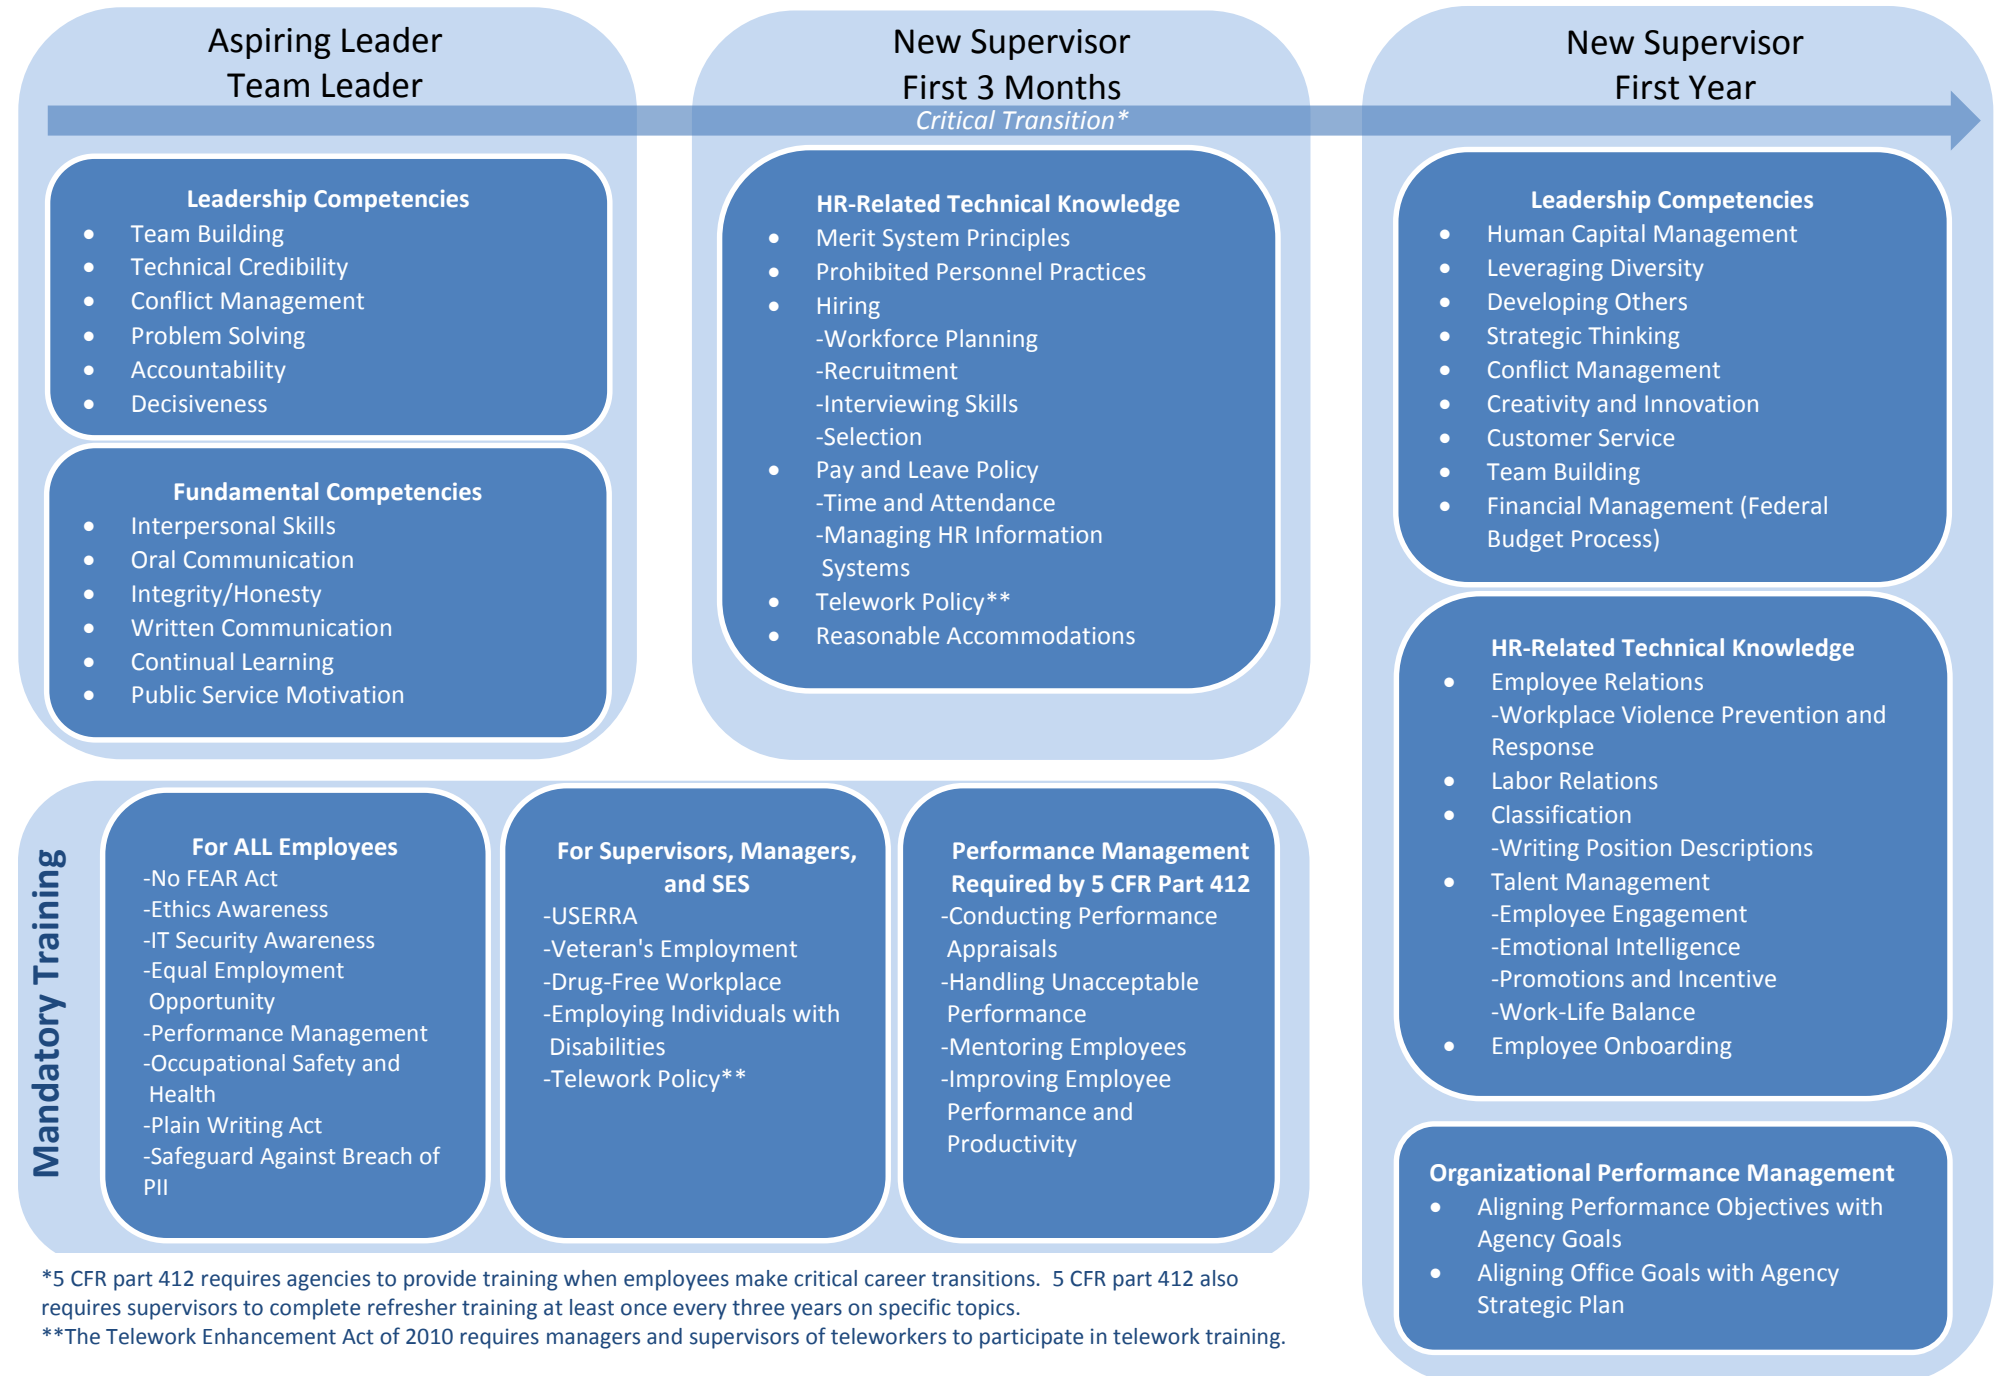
Aspiring Leader
Team Leader

New Supervisor
First 3 Months

New Supervisor
First Year

Critical Transition*

Leadership Competencies
- Team Building
- Technical Credibility
- Conflict Management
- Problem Solving
- Accountability
- Decisiveness

Fundamental Competencies
- Interpersonal Skills
- Oral Communication
- Integrity/Honesty
- Written Communication
- Continual Learning
- Public Service Motivation

HR-Related Technical Knowledge
- Merit System Principles
- Prohibited Personnel Practices
- Hiring
-Workforce Planning
-Recruitment
-Interviewing Skills
-Selection
- Pay and Leave Policy
-Time and Attendance
-Managing HR Information Systems
- Telework Policy**
- Reasonable Accommodations

Leadership Competencies
- Human Capital Management
- Leveraging Diversity
- Developing Others
- Strategic Thinking
- Conflict Management
- Creativity and Innovation
- Customer Service
- Team Building
- Financial Management (Federal Budget Process)

HR-Related Technical Knowledge
- Employee Relations
-Workplace Violence Prevention and Response
- Labor Relations
- Classification
-Writing Position Descriptions
- Talent Management
-Employee Engagement
-Emotional Intelligence
-Promotions and Incentive
-Work-Life Balance
- Employee Onboarding

Organizational Performance Management
- Aligning Performance Objectives with Agency Goals
- Aligning Office Goals with Agency Strategic Plan

Mandatory Training

For ALL Employees
-No FEAR Act
-Ethics Awareness
-IT Security Awareness
-Equal Employment Opportunity
-Performance Management
-Occupational Safety and Health
-Plain Writing Act
-Safeguard Against Breach of PII

For Supervisors, Managers, and SES
-USERRA
-Veteran's Employment
-Drug-Free Workplace
-Employing Individuals with Disabilities
-Telework Policy**

Performance Management Required by 5 CFR Part 412
-Conducting Performance Appraisals
-Handling Unacceptable Performance
-Mentoring Employees
-Improving Employee Performance and Productivity

*5 CFR part 412 requires agencies to provide training when employees make critical career transitions. 5 CFR part 412 also requires supervisors to complete refresher training at least once every three years on specific topics.
**The Telework Enhancement Act of 2010 requires managers and supervisors of teleworkers to participate in telework training.